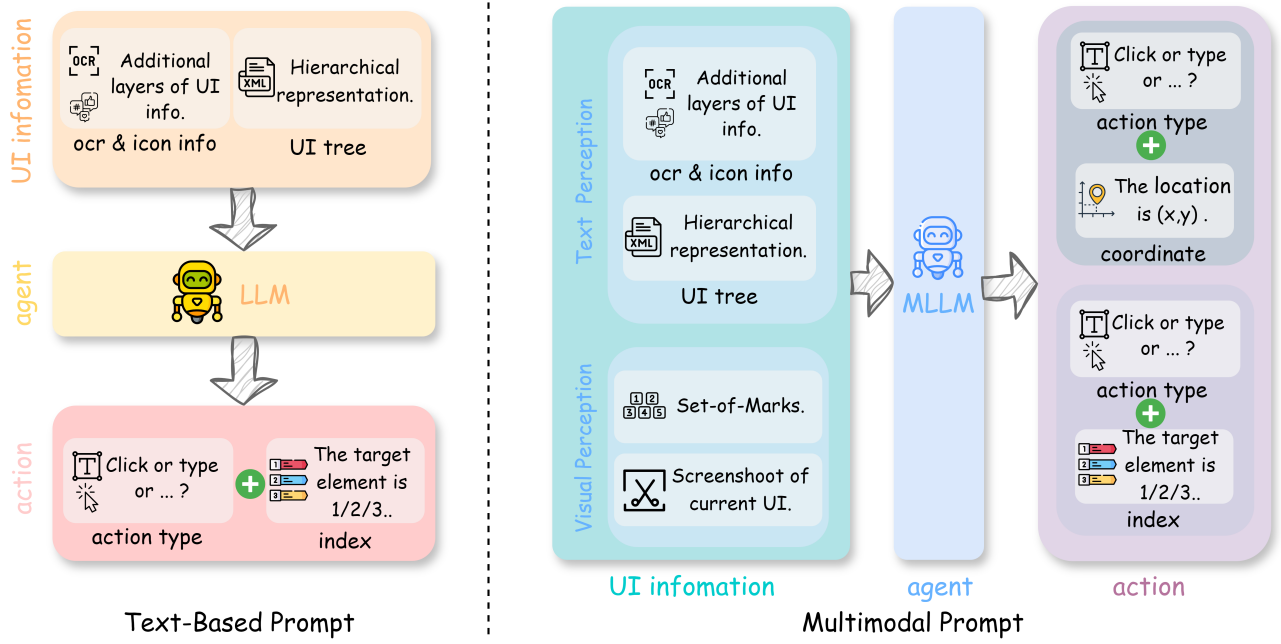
UI infomation

OCR Additional layers of UI info.
ocr & icon info

XML Hierarchical representation.
UI tree

agent

LLM

action

Click or type or ... ?
action type

The target element is 1/2/3..
index

Text-Based Prompt

Text Perception

OCR Additional layers of UI info.
ocr & icon info

XML Hierarchical representation.
UI tree

Visual Perception

1 2 3 4 5 Set-of-Marks.

Screenshoot of current UI.

UI infomation

MLLM

agent

Click or type or ... ?
action type

The location is (x,y) .
coordinate

Click or type or ... ?
action type

The target element is 1/2/3..
index

action

Multimodal Prompt